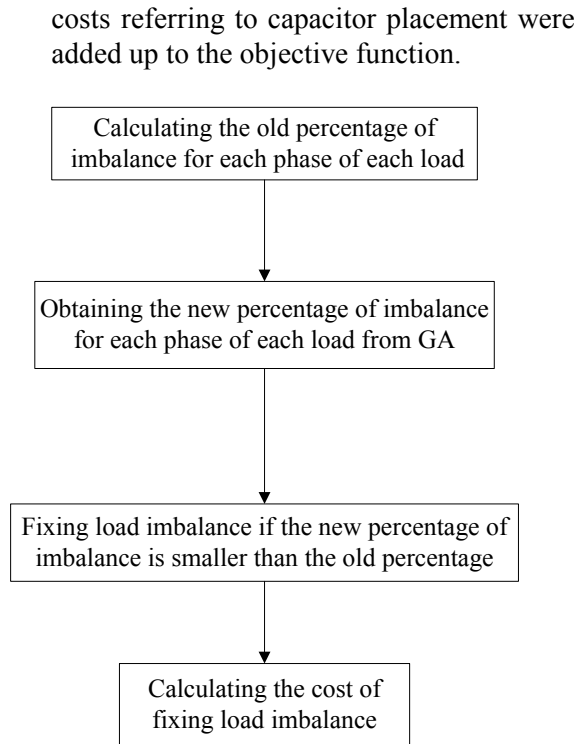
costs referring to capacitor placement were added up to the objective function.

Calculating the old percentage of imbalance for each phase of each load

Obtaining the new percentage of imbalance for each phase of each load from GA

Fixing load imbalance if the new percentage of imbalance is smaller than the old percentage

Calculating the cost of fixing load imbalance